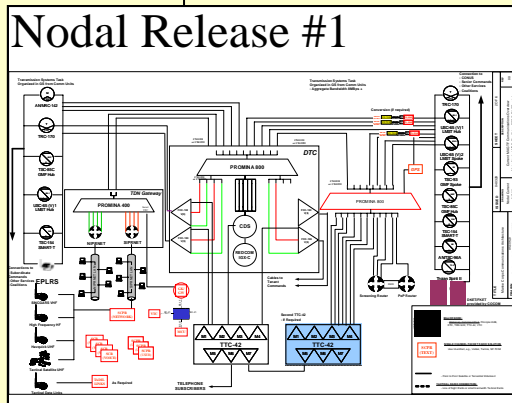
Nodal Release #1

Transmission Systems Task Organized to fill from Comm Units

AN/MRC-142

TRC-170

TSC-85C GMF Hub

USC-60 (V)1 LMST Hub

TSC-156 SMART-T

TDN Gateway

PROMINA 400

SIPRNET

NIPRNET

Connections to Subordinate Commands, Other Services Coalitions

EPLRS

SINCGARS VHF

High Frequency HF

Wideband UHF

Tactical Satellite UHF

Tactical Data Links

Transmission Systems Task Organized to fill from Comm Units - Aggregate Bandwidth 8MBps +

DTC

PROMINA 800

CDS

REDCOM IGX-C

Cables to Tenant Commands

Conversion (if required)

PROMINA 800

GPS

Screening Router

PwP Router

TTC-42

Second TTC-42 - If Required

TTC-42

TELEPHONE SUBSCRIBERS

As Required

Connection to: - CONUS - Seniorl Commands - Other Services - Coalitions

TRC-170

USC-60 (V)1 LMST Hub

TSC-85C GMF Spoke

TSC-93C GMF Spoke

TSC-156 SMART-T

AN/TSC-96A

Trojan Spirit II

GWEB/PWST provided by C2COM

SCPR (TDCC)